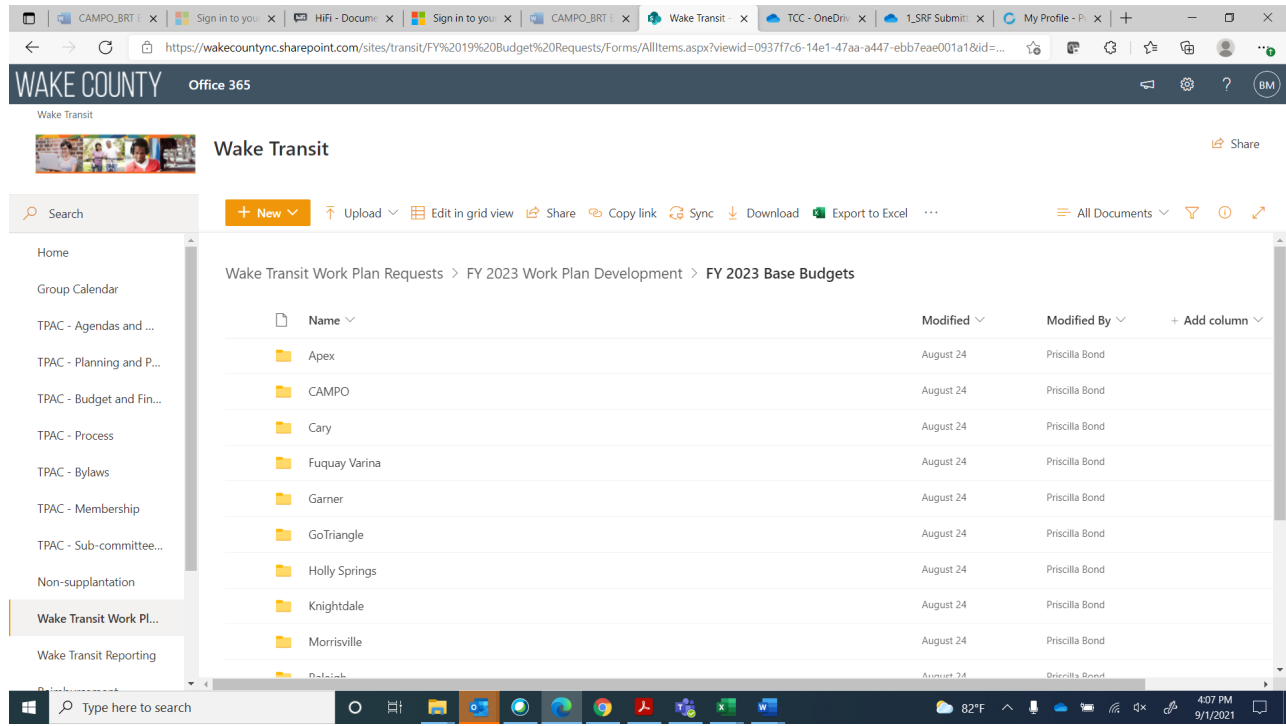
CAMPO_BRT | Sign in to you | HiFi - Docume | Sign in to you | CAMPO_BRT | Wake Transit | TCC - OneDriv | 1_SRF Submitt | My Profile - P

https://wakecountync.sharepoint.com/sites/transit/FY%2019%20Budget%20Requests/Forms/AllItems.aspx?viewid=0937f7c6-14e1-47aa-a447-ebb7eae001a1&id=...

WAKE COUNTY Office 365

BM

Wake Transit

Wake Transit

Share

Search

+ New | Upload | Edit in grid view | Share | Copy link | Sync | Download | Export to Excel | ···

All Documents

Home

Group Calendar

TPAC - Agendas and ...

TPAC - Planning and P...

TPAC - Budget and Fin...

TPAC - Process

TPAC - Bylaws

TPAC - Membership

TPAC - Sub-committee...

Non-supplantation

Wake Transit Work Pl...

Wake Transit Reporting

Wake Transit Work Plan Requests > FY 2023 Work Plan Development > FY 2023 Base Budgets

| Name | Modified | Modified By | + Add column |
|---|---|---|---|
| Apex | August 24 | Priscilla Bond | |
| CAMPO | August 24 | Priscilla Bond | |
| Cary | August 24 | Priscilla Bond | |
| Fuquay Varina | August 24 | Priscilla Bond | |
| Garner | August 24 | Priscilla Bond | |
| GoTriangle | August 24 | Priscilla Bond | |
| Holly Springs | August 24 | Priscilla Bond | |
| Knightdale | August 24 | Priscilla Bond | |
| Morrisville | August 24 | Priscilla Bond | |
| Raleigh | August 24 | Priscilla Bond | |

Type here to search

82°F

4:07 PM
9/1/2021